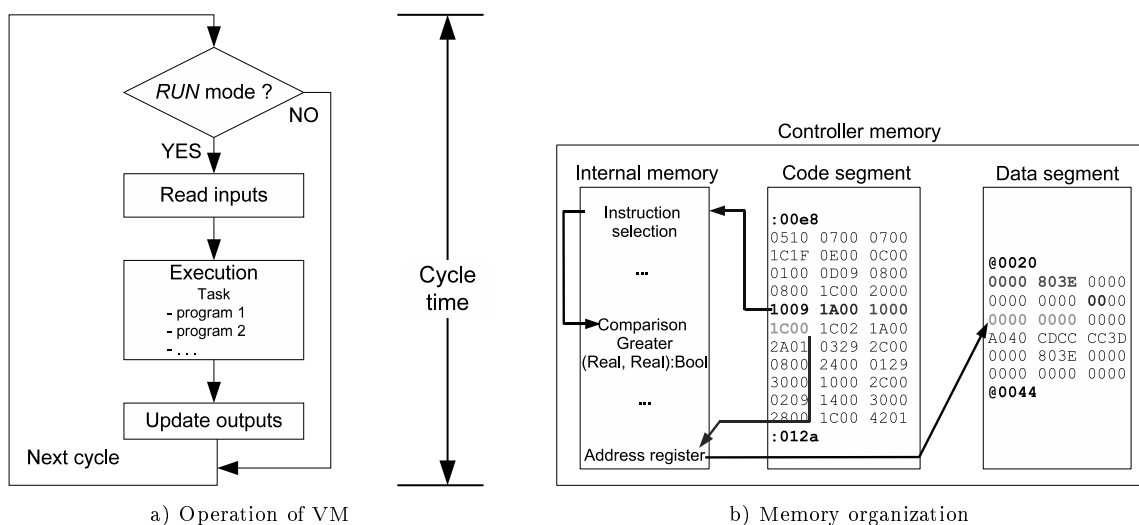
RUN mode ?

NO

YES

Read inputs

Execution
Task
- program 1
- program 2
- . . .

Update outputs

Next cycle

Cycle time

Controller memory

Internal memory

Instruction selection

...

Comparison Greater (Real, Real):Bool

...

Address register

Code segment

:00e8
0510 0700 0700
1C1F 0E00 0C00
0100 0D09 0800
0800 1C00 2000
1009 1A00 1000
1C00 1C02 1A00
2A01 0329 2C00
0800 2400 0129
3000 1000 2C00
0209 1400 3000
2800 1C00 4201
:012a

Data segment

@0020
0000 803E 0000
0000 0000 0000
0000 0000 0000
A040 CDCC CC3D
0000 803E 0000
0000 0000 0000
@0044

a) Operation of VM

b) Memory organization